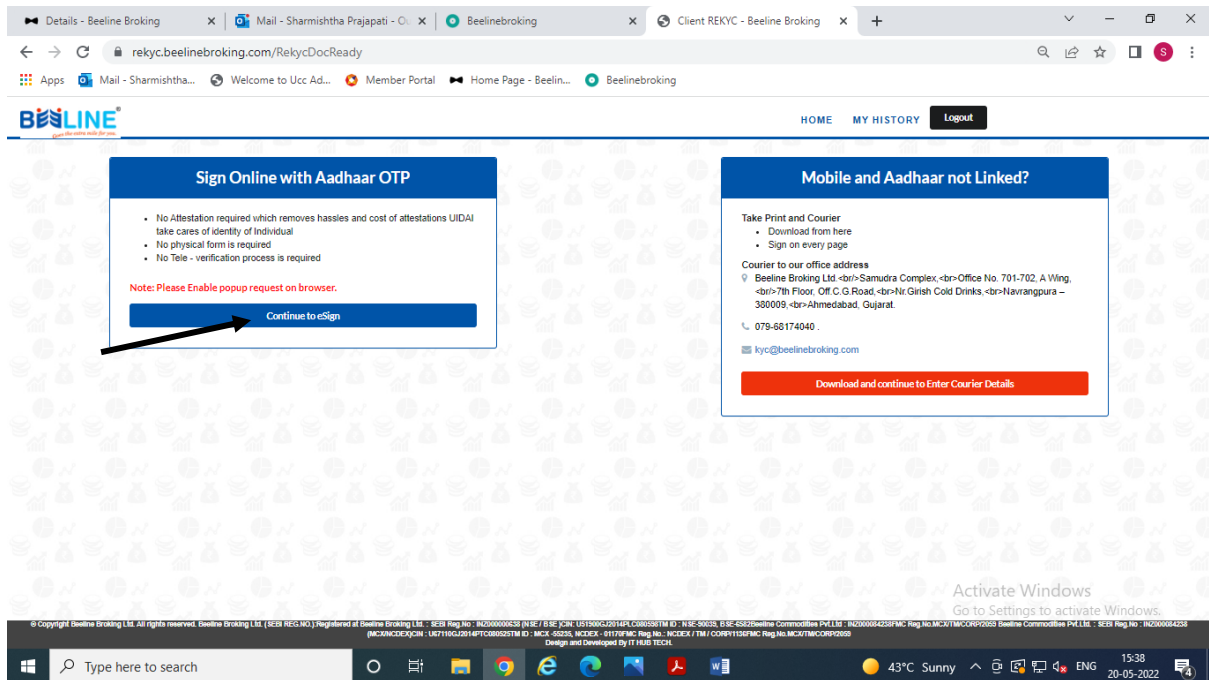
Details - Beeline Broking
Mail - Sharmishtha Prajapati - Ou
Beelinebroking
Client REKYC - Beeline Broking

rekyc.beelinebroking.com/RekycDocReady

Apps
Mail - Sharmishtha...
Welcome to Ucc Ad...
Member Portal
Home Page - Beelin...
Beelinebroking

BEELINE
Goes the extra mile for you

HOME
MY HISTORY
Logout

Sign Online with Aadhaar OTP

- No Attestation required which removes hassles and cost of attestations UIDAI take cares of identity of Individual
- No physical form is required
- No Tele - verification process is required

Note: Please Enable popup request on browser.

Continue to eSign

Mobile and Aadhaar not Linked?

Take Print and Courier
- Download from here
- Sign on every page

Courier to our office address
Beeline Broking Ltd.<br/>Samudra Complex,<br>Office No. 701-702, A Wing, <br/>7th Floor, Off.C.G.Road,<br>Nr.Girish Cold Drinks,<br>Navrangpura – 380009,<br>Ahmedabad, Gujarat.

079-68174040 .

kyc@beelinebroking.com

Download and continue to Enter Courier Details

Activate Windows
Go to Settings to activate Windows.

© Copyright Beeline Broking Ltd. All rights reserved. Beeline Broking Ltd. (SEBI REG.NO.):Registered at Beeline Broking Ltd. : SEBI Reg.No : INZ000000638 (NSE / BSE )CIN: U51900GJ2014PLC080598TM ID : NSE-90035, BSE-6582Beeline Commodities Pvt.Ltd : INZ000084238FMC Reg.No.MCX/TM/CORP/2059 Beeline Commodities Pvt.Ltd. : SEBI Reg.No : INZ000084238 (MCX/NCDEX)CIN : U67110GJ2014PTC080525TM ID : MCX -55235, NCDEX - 01170FMC Reg.No.: NCDEX / TM / CORP/1136FMC Reg.No.MCX/TM/CORP/2059
Design and Developed By IT HUB TECH.

Type here to search
43°C Sunny
ENG
15:38
20-05-2022